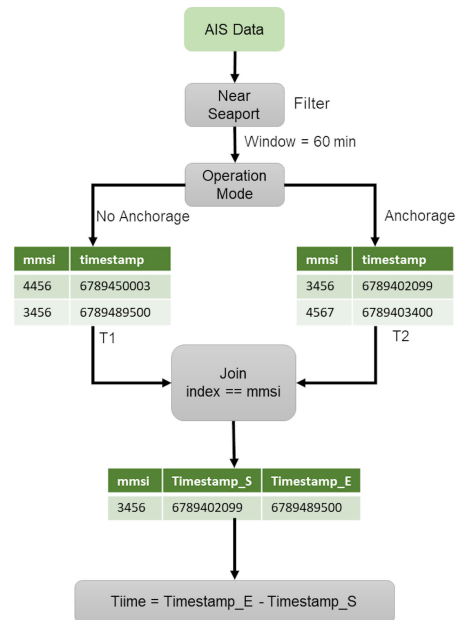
AIS Data

Near Seaport

Filter

Window = 60 min

Operation Mode

No Anchorage

Anchorage

| mmsi | timestamp |
|---|---|
| 4456 | 6789450003 |
| 3456 | 6789489500 |

T1

| mmsi | timestamp |
|---|---|
| 3456 | 6789402099 |
| 4567 | 6789403400 |

T2

Join
index == mmsi

| mmsi | Timestamp_S | Timestamp_E |
|---|---|---|
| 3456 | 6789402099 | 6789489500 |

Tiime = Timestamp_E - Timestamp_S